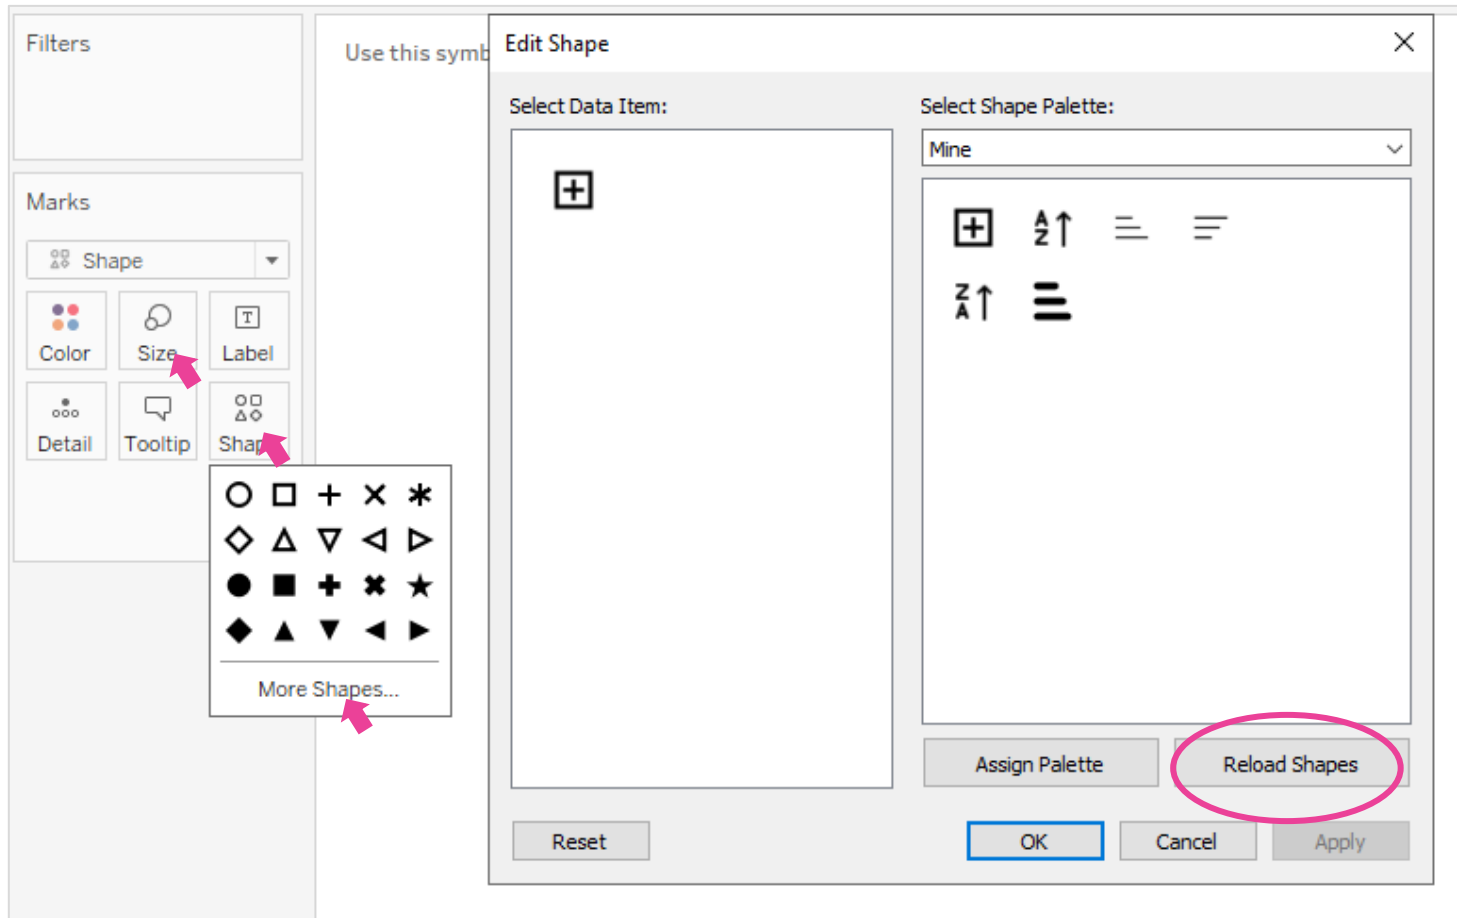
Filters

Marks

Shape

Color

Size

Label

Detail

Tooltip

Shap

More Shapes...

Use this symb

Edit Shape

Select Data Item:

Select Shape Palette:

Mine

Assign Palette

Reload Shapes

Reset

OK

Cancel

Apply